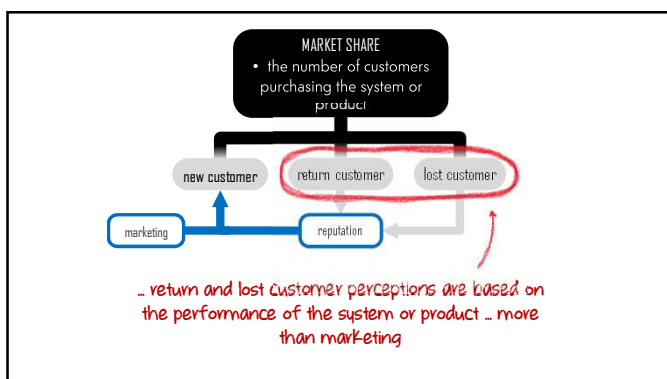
MARKET SHARE
• the number of customers purchasing the system or product

new customer

return customer

lost customer

marketing

reputation

... return and lost customer perceptions are based on the performance of the system or product ... more than marketing